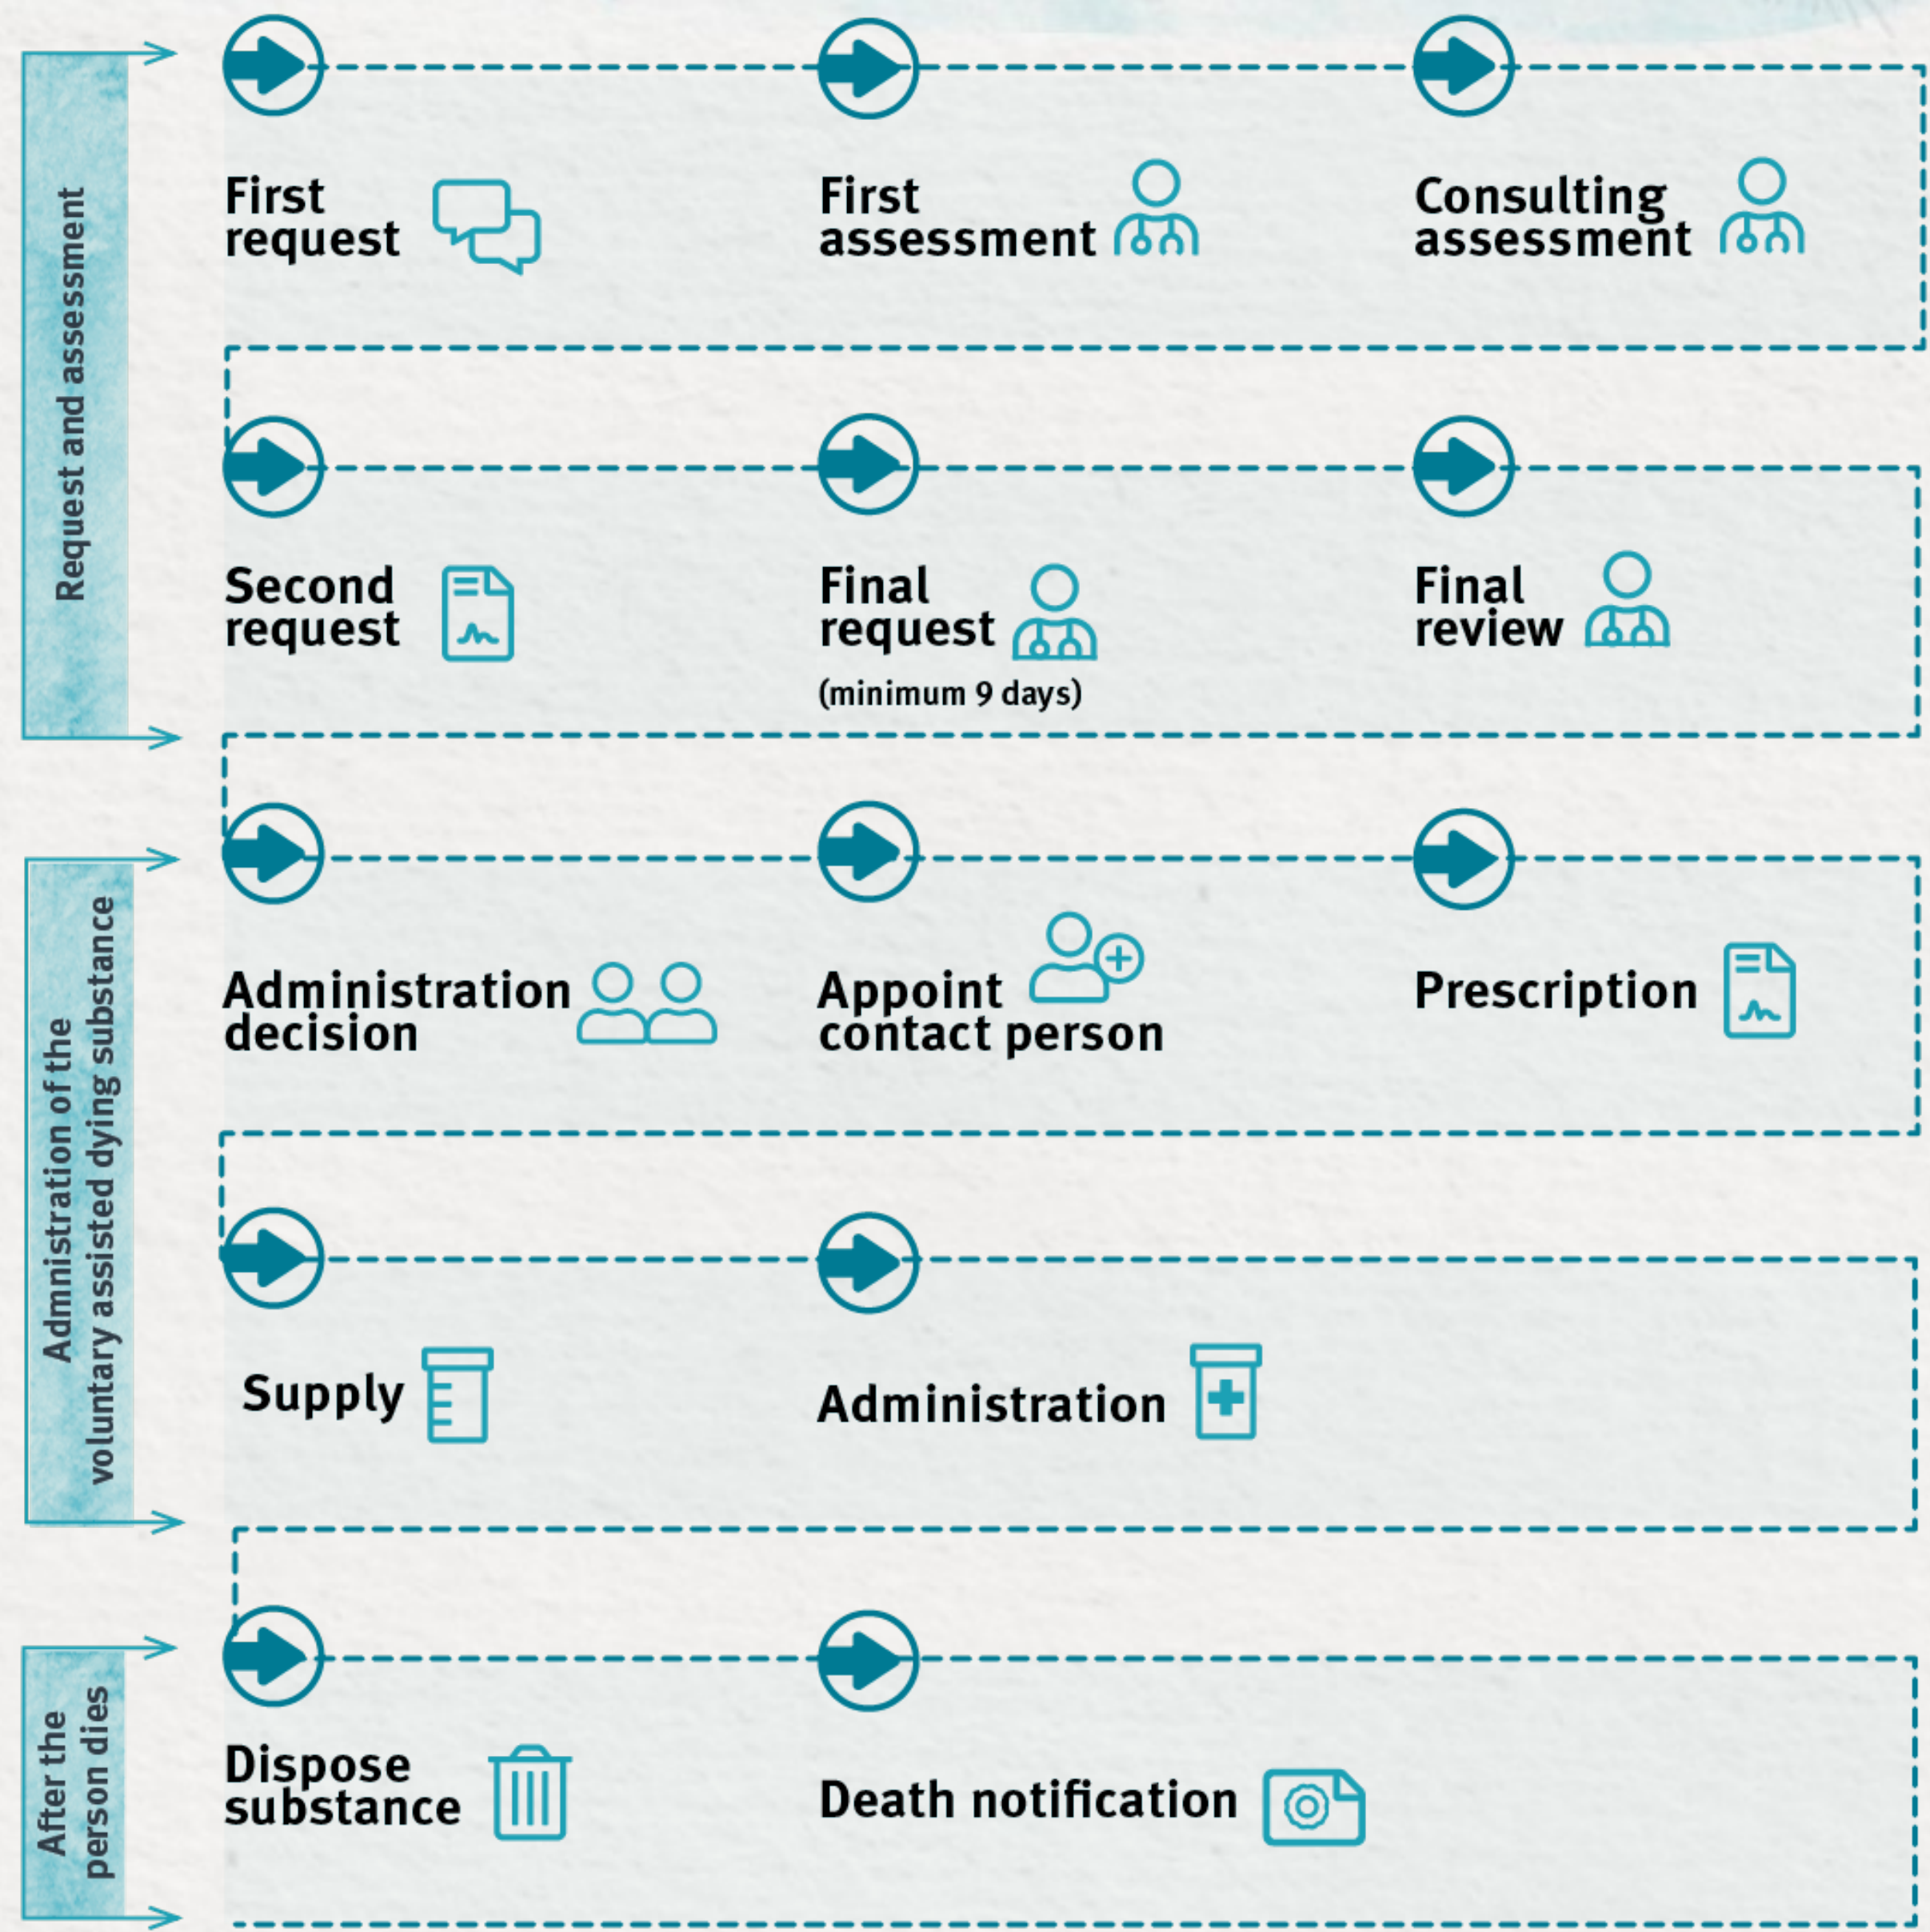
Request and assessment

First request

First assessment

Consulting assessment

Second request

Final request
(minimum 9 days)

Final review

Administration of the voluntary assisted dying substance

Administration decision

Appoint contact person

Prescription

Supply

Administration

After the person dies

Dispose substance

Death notification